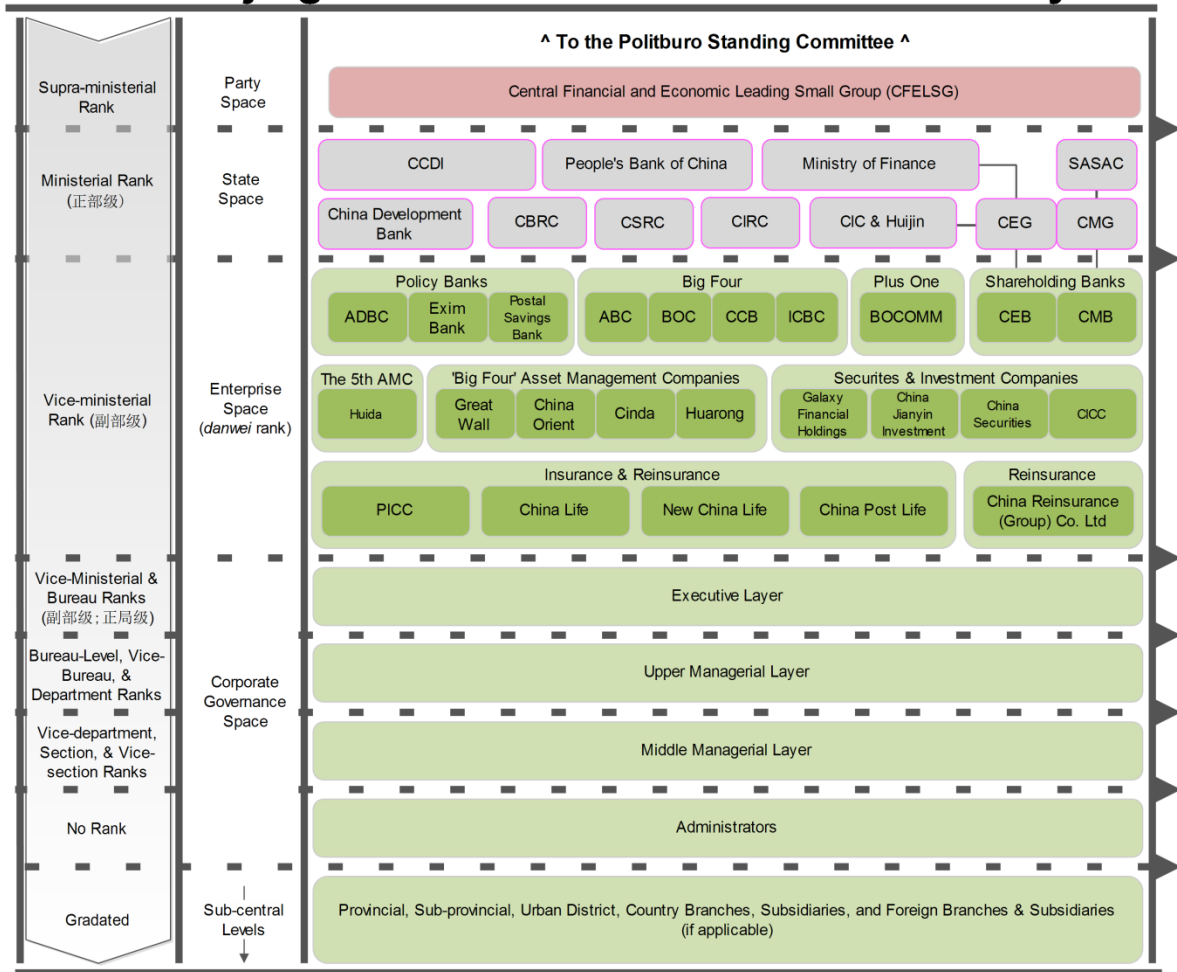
^ To the Politburo Standing Committee ^

Supra-ministerial Rank

Party Space

Central Financial and Economic Leading Small Group (CFELSG)

Ministerial Rank (正部级)

State Space

CCDI

People's Bank of China

Ministry of Finance

SASAC

China Development Bank

CBRC

CSRC

CIRC

CIC & Huijin

CEG

CMG

Vice-ministerial Rank (副部级)

Enterprise Space (*danwei* rank)

Policy Banks

ADBC

Exim Bank

Postal Savings Bank

Big Four

ABC

BOC

CCB

ICBC

Plus One

BOCOMM

Shareholding Banks

CEB

CMB

The 5th AMC

Huida

'Big Four' Asset Management Companies

Great Wall

China Orient

Cinda

Huarong

Securites & Investment Companies

Galaxy Financial Holdings

China Jianyin Investment

China Securities

CICC

Insurance & Reinsurance

PICC

China Life

New China Life

China Post Life

Reinsurance

China Reinsurance (Group) Co. Ltd

Vice-Ministerial & Bureau Ranks (副部级; 正局级)

Executive Layer

Bureau-Level, Vice-Bureau, & Department Ranks

Corporate Governance Space

Upper Managerial Layer

Vice-department, Section, & Vice-section Ranks

Middle Managerial Layer

No Rank

Administrators

Gradated

Sub-central Levels

Provincial, Sub-provincial, Urban District, Country Branches, Subsidiaries, and Foreign Branches & Subsidiaries (if applicable)